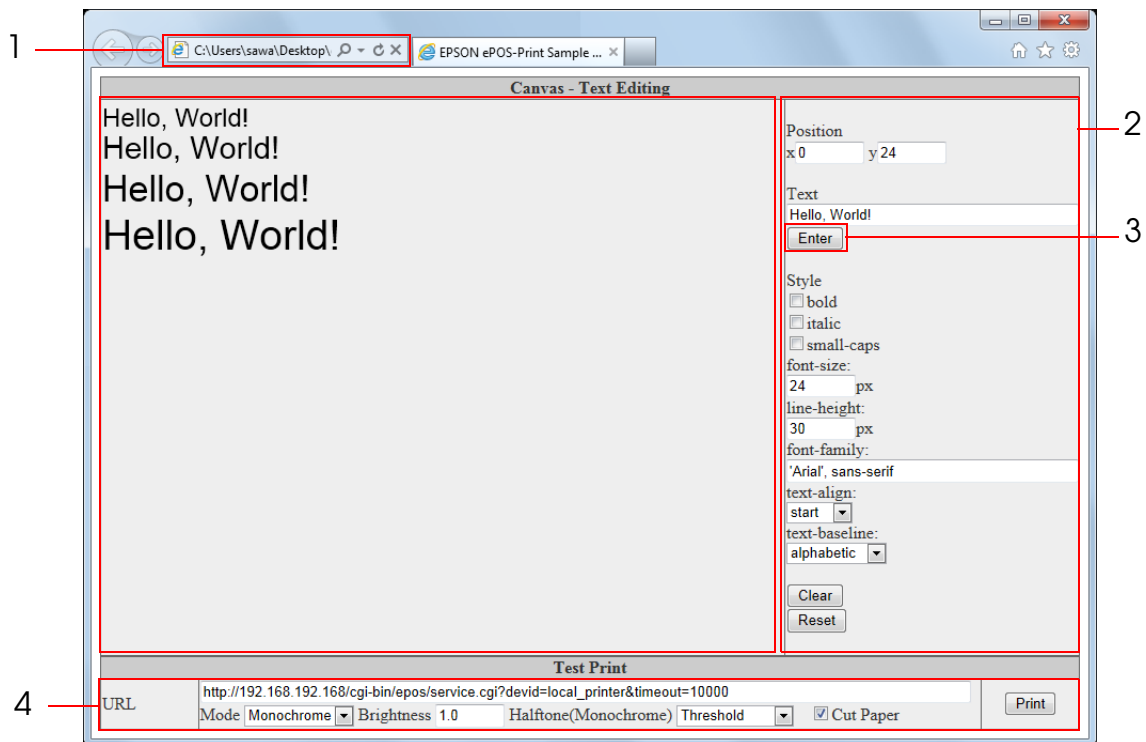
1

C:\Users\sawa\Desktop\

EPSON ePOS-Print Sample ...

Canvas - Text Editing

Hello, World!
Hello, World!
Hello, World!
Hello, World!

2

Position
x 0 y 24

Text
Hello, World!
Enter

3

Style
bold
italic
small-caps
font-size:
24 px
line-height:
30 px
font-family:
'Arial', sans-serif
text-align:
start
text-baseline:
alphabetic

Clear
Reset

Test Print

4

URL http://192.168.192.168/cgi-bin/epos/service.cgi?devid=local_printer&timeout=10000
Mode Monochrome Brightness 1.0 Halftone(Monochrome) Threshold Cut Paper
Print